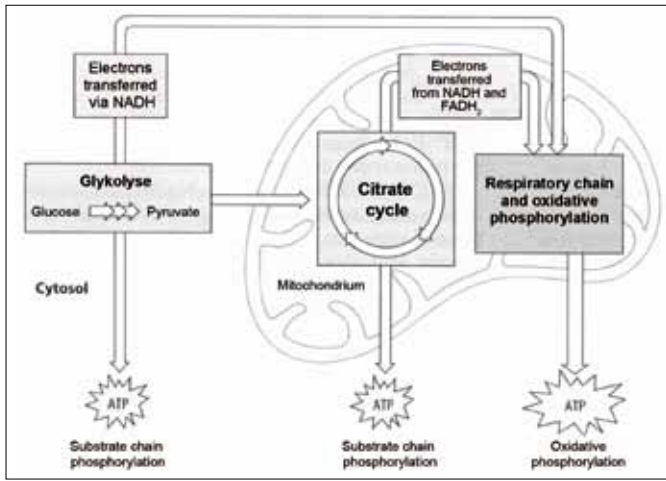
Electrons transferred via NADH

Electrons transferred from NADH and $FADH_2$

Glykolyse

Glucose

Pyruvate

Citrate cycle

Respiratory chain and oxidative phosphorylation

Cytosol

Mitochondrium

ATP

Substrate chain phosphorylation

ATP

Substrate chain phosphorylation

ATP

Oxidative phosphorylation